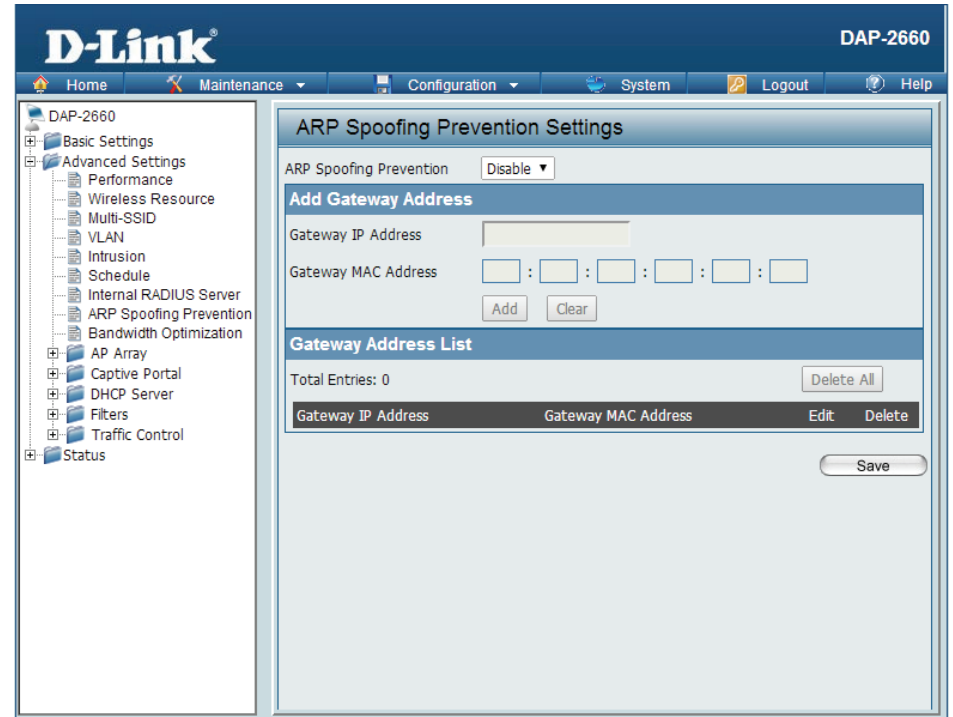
D-Link®

DAP-2660

Home
Maintenance
Configuration
System
Logout
Help

DAP-2660
Basic Settings
Advanced Settings
Performance
Wireless Resource
Multi-SSID
VLAN
Intrusion
Schedule
Internal RADIUS Server
ARP Spoofing Prevention
Bandwidth Optimization
AP Array
Captive Portal
DHCP Server
Filters
Traffic Control
Status

ARP Spoofing Prevention Settings

ARP Spoofing Prevention Disable

Add Gateway Address

Gateway IP Address

Gateway MAC Address : : : : :

Add Clear

Gateway Address List

Total Entries: 0 Delete All

| Gateway IP Address | Gateway MAC Address | Edit | Delete |
|---|---|---|---|

Save